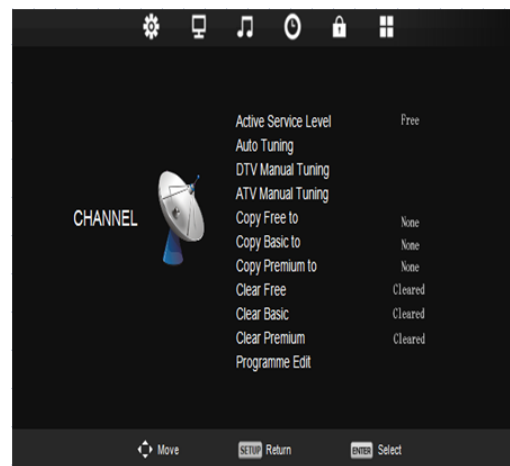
CHANNEL

| | |
|---|---|
| Active Service Level | Free |
| Auto Tuning | |
| DTV Manual Tuning | |
| ATV Manual Tuning | |
| Copy Free to | None |
| Copy Basic to | None |
| Copy Premium to | None |
| Clear Free | Cleared |
| Clear Basic | Cleared |
| Clear Premium | Cleared |
| Programme Edit | |

Move SETUP Return ENTER Select